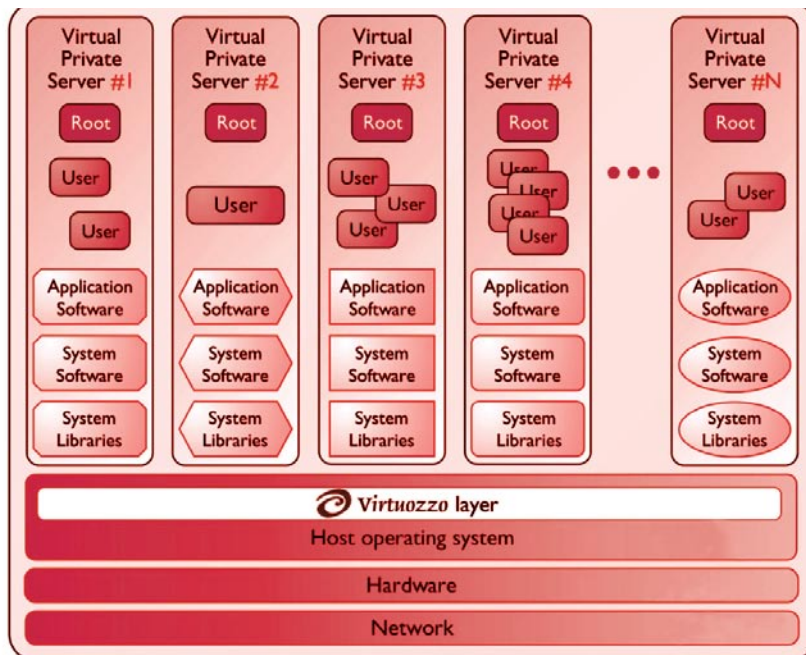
Virtual Private Server #1

Root

User

User

Application Software

System Software

System Libraries

Virtual Private Server #2

Root

User

Application Software

System Software

System Libraries

Virtual Private Server #3

Root

User

User

User

Application Software

System Software

System Libraries

Virtual Private Server #4

Root

User

User

User

User

Application Software

System Software

System Libraries

Virtual Private Server #N

Root

User

User

Application Software

System Software

System Libraries

Virtuozzo layer

Host operating system

Hardware

Network